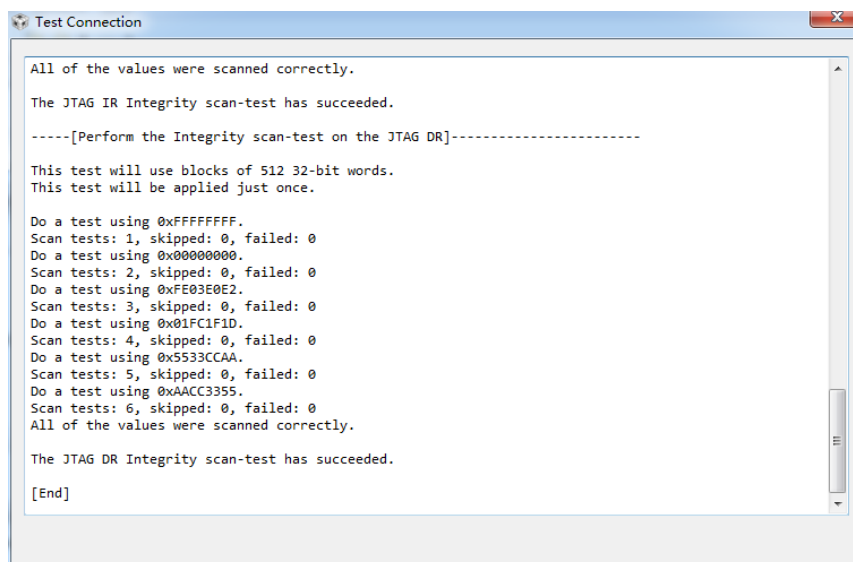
Test Connection

All of the values were scanned correctly.

The JTAG IR Integrity scan-test has succeeded.

-----[Perform the Integrity scan-test on the JTAG DR]------------------------

This test will use blocks of 512 32-bit words.
This test will be applied just once.

Do a test using 0xFFFFFFFF.
Scan tests: 1, skipped: 0, failed: 0
Do a test using 0x00000000.
Scan tests: 2, skipped: 0, failed: 0
Do a test using 0xFE03E0E2.
Scan tests: 3, skipped: 0, failed: 0
Do a test using 0x01FC1F1D.
Scan tests: 4, skipped: 0, failed: 0
Do a test using 0x5533CCAA.
Scan tests: 5, skipped: 0, failed: 0
Do a test using 0xAACC3355.
Scan tests: 6, skipped: 0, failed: 0
All of the values were scanned correctly.

The JTAG DR Integrity scan-test has succeeded.

[End]